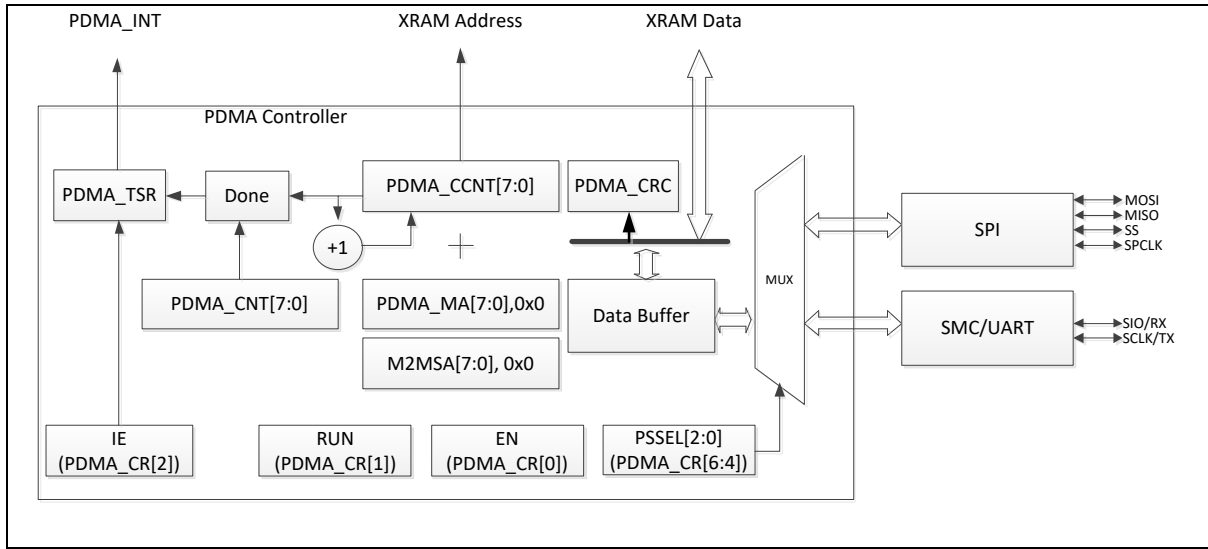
PDMA_INT

XRAM Address

XRAM Data

PDMA Controller

PDMA_TSR

Done

PDMA_CCNT[7:0]

PDMA_CRC

+1

PDMA_CNT[7:0]

PDMA_MA[7:0],0x0

Data Buffer

M2MSA[7:0], 0x0

MUX

SPI

MOSI
MISO
SS
SPCLK

SMC/UART

SIO/RX
SCLK/TX

IE
(PDMA_CR[2])

RUN
(PDMA_CR[1])

EN
(PDMA_CR[0])

PSSEL[2:0]
(PDMA_CR[6:4])